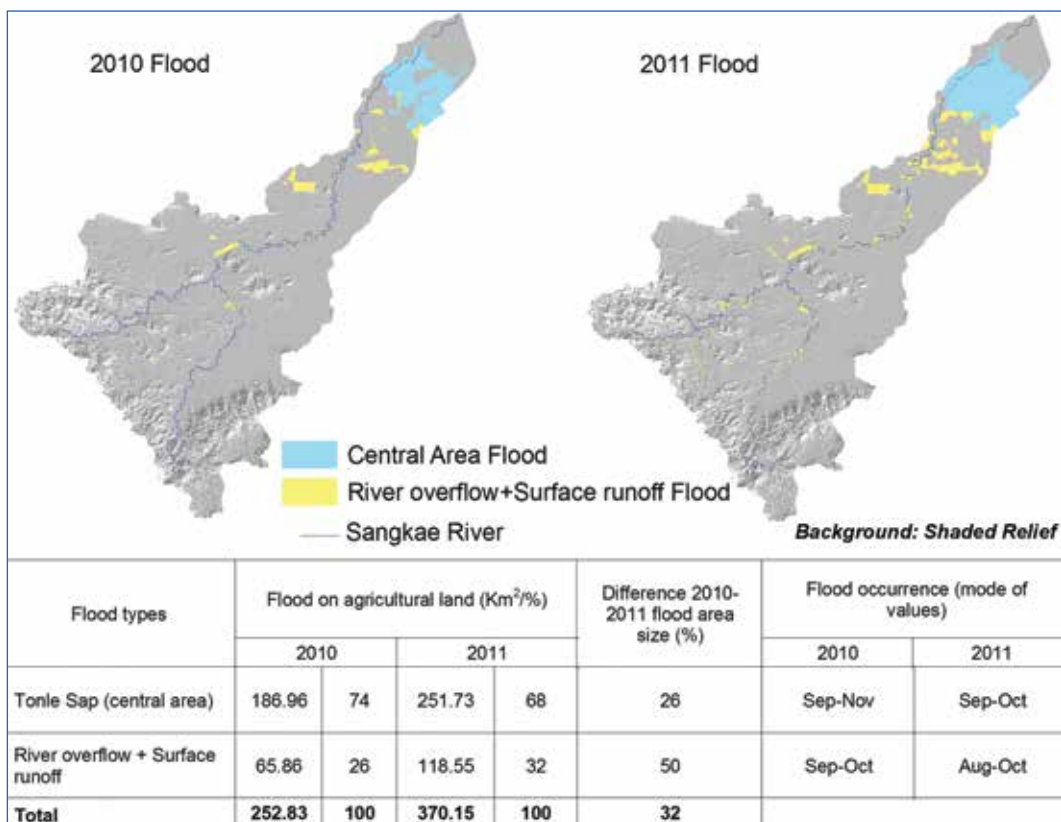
2010 Flood

2011 Flood

Central Area Flood
River overflow+Surface runoff Flood
Sangkae River

Background: Shaded Relief

| Flood types | Flood on agricultural land (Km$^2$/%) | | | | Difference 2010-2011 flood area size (%) | Flood occurrence (mode of values) | |
|---|---|---|---|---|---|---|---|
| | 2010 | | 2011 | | | 2010 | 2011 |
| Tonle Sap (central area) | 186.96 | 74 | 251.73 | 68 | 26 | Sep-Nov | Sep-Oct |
| River overflow + Surface runoff | 65.86 | 26 | 118.55 | 32 | 50 | Sep-Oct | Aug-Oct |
| **Total** | **252.83** | **100** | **370.15** | **100** | **32** | | |